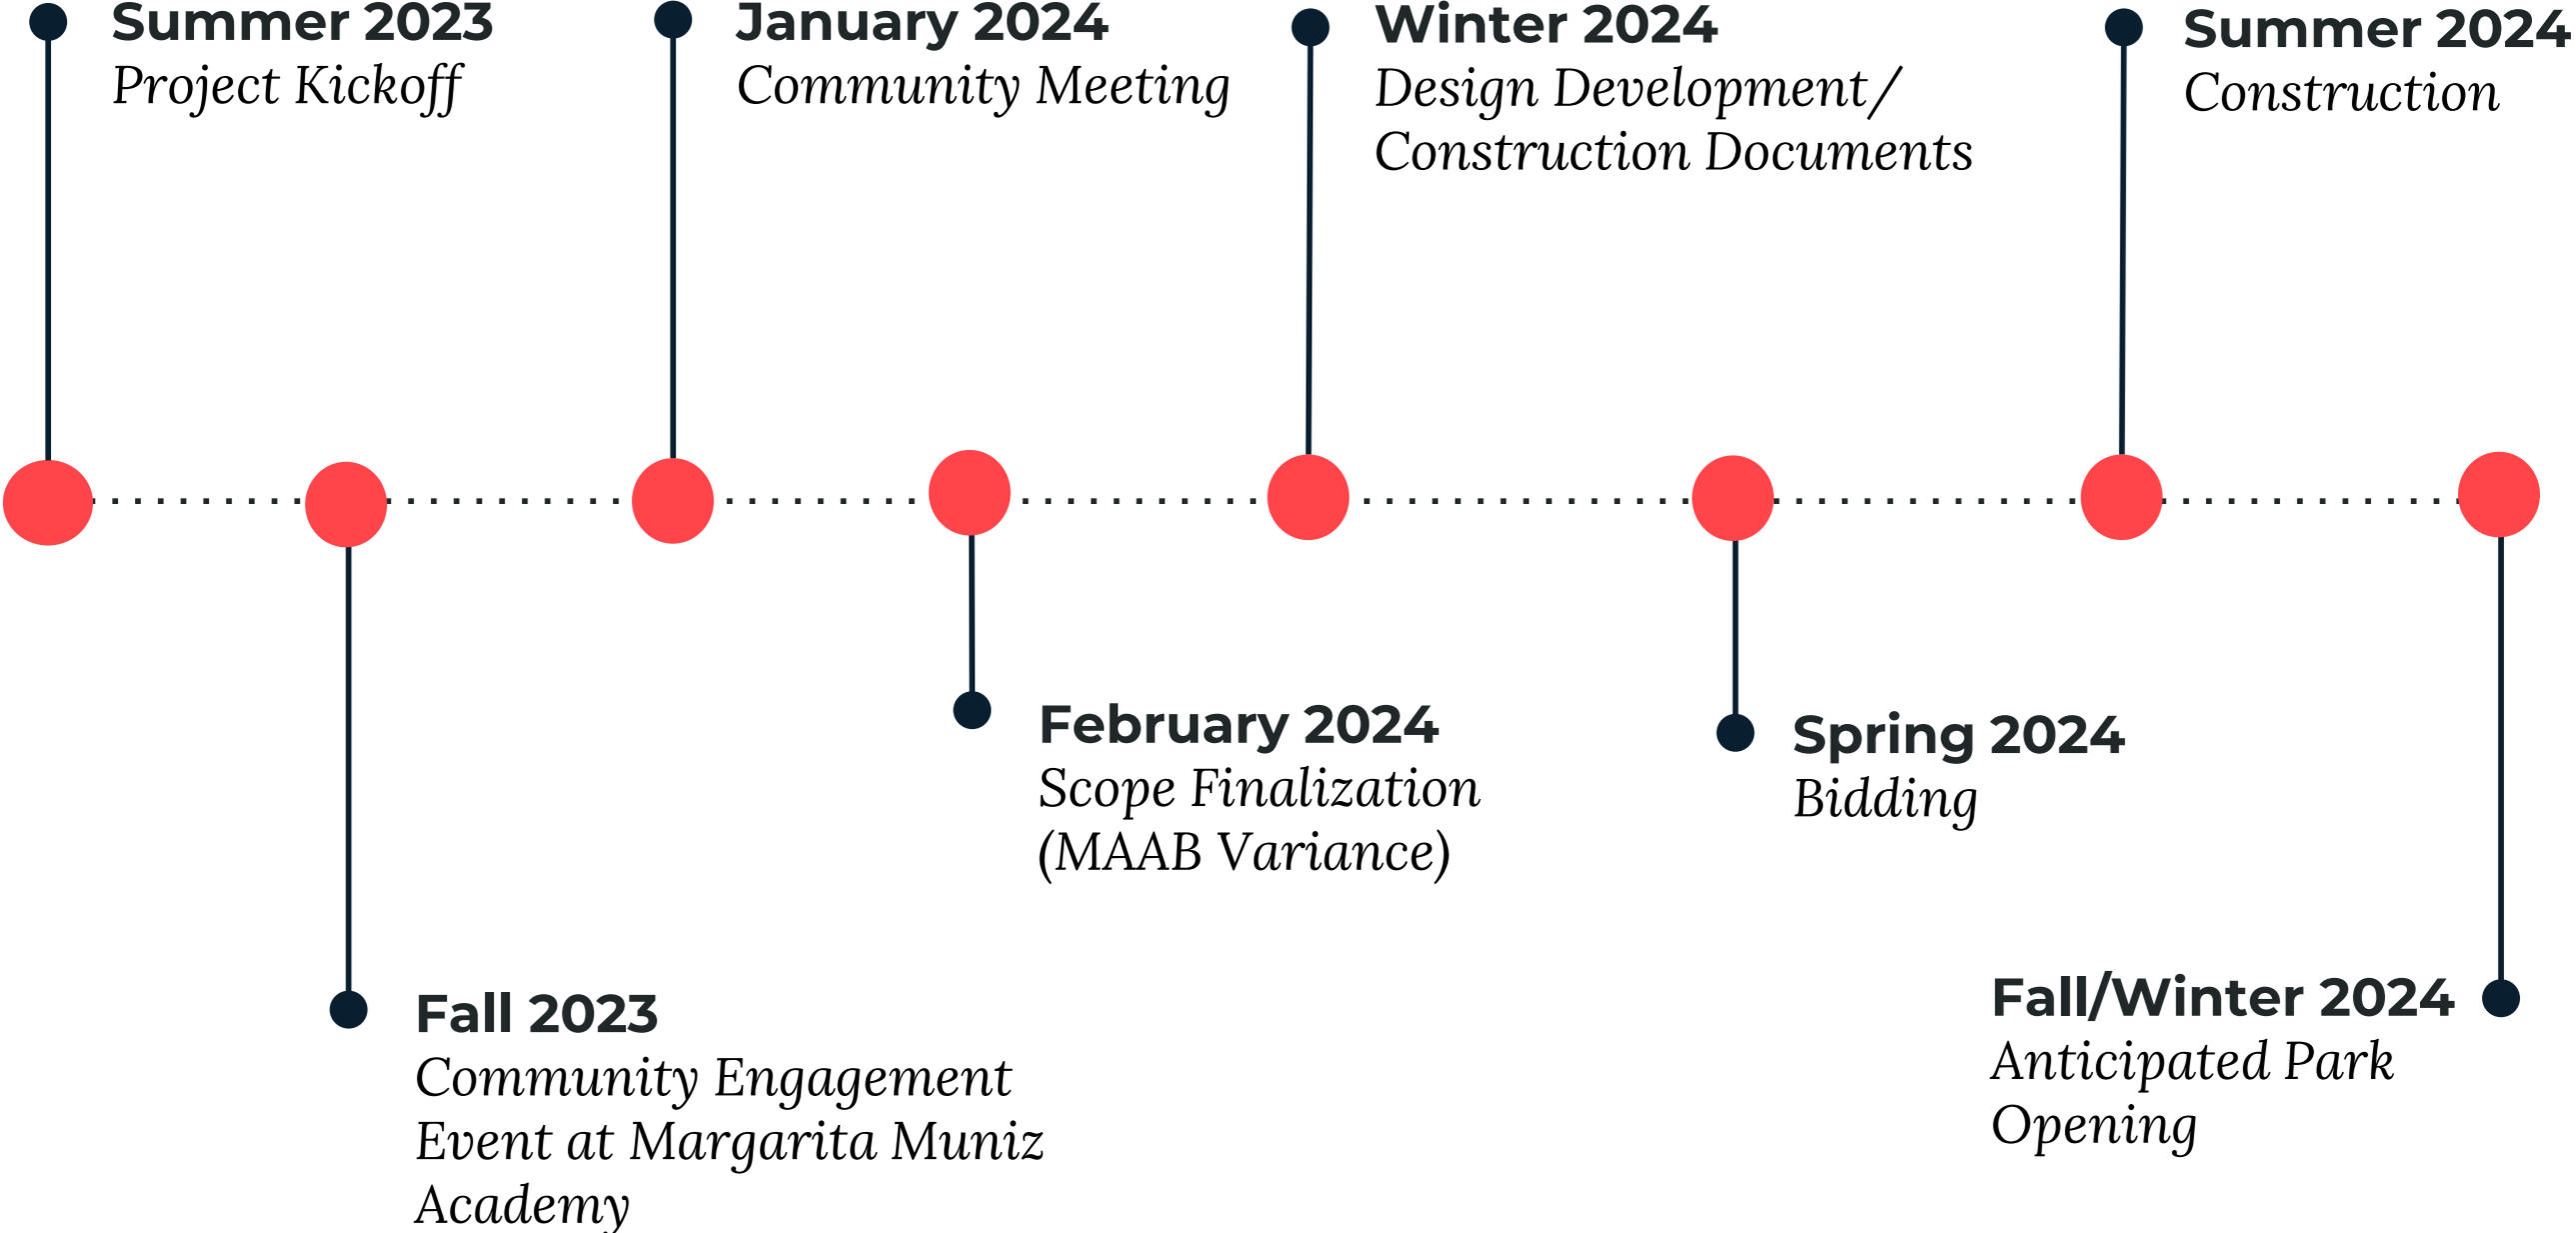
Summer 2023
Project Kickoff

Fall 2023
Community Engagement Event at Margarita Muniz Academy

January 2024
Community Meeting

February 2024
Scope Finalization (MAAB Variance)

Winter 2024
Design Development/ Construction Documents

Spring 2024
Bidding

Summer 2024
Construction

Fall/Winter 2024
Anticipated Park Opening